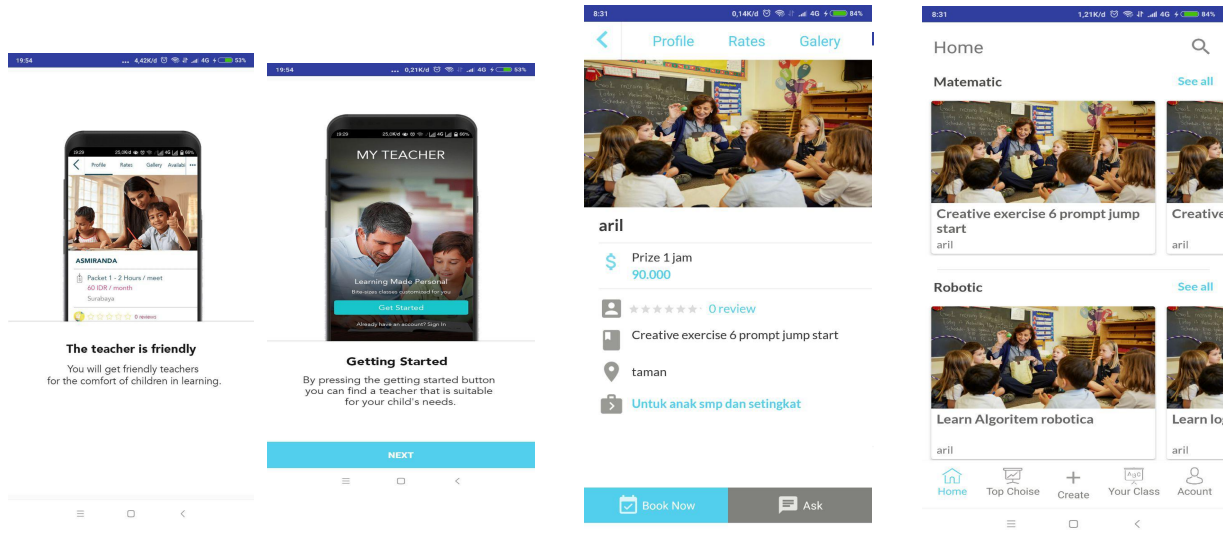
19:54 4,42K/d 4G 53%

19:29 25,0K/d 4G 66%

Profile Rates Gallery Availab

ASMIRANDA

Packet 1 - 2 Hours / meet
60 IDR / month
Surabaya

0 reviews

The teacher is friendly

You will get friendly teachers for the comfort of children in learning.

19:54 0,21K/d 4G 53%

19:29 25,0K/d 4G 66%

MY TEACHER

Learning Made Personal
Bite-sizes classes customized for you

Get Started

Already have an account? Sign In

Getting Started

By pressing the getting started button you can find a teacher that is suitable for your child's needs.

NEXT

8:31 0,14K/d 4G 84%

Profile Rates Galery

aril

Prize 1 jam
90.000

0 review

Creative exercise 6 prompt jump start

taman

Untuk anak smp dan setingkat

Book Now

Ask

8:31 1,21K/d 4G 84%

Home

Matematic

See all

Creative exercise 6 prompt jump start
aril

Creative
aril

Robotic

See all

Learn Algoritem robotica

aril

Learn lo
aril

Home Top Choise Create Your Class Acount